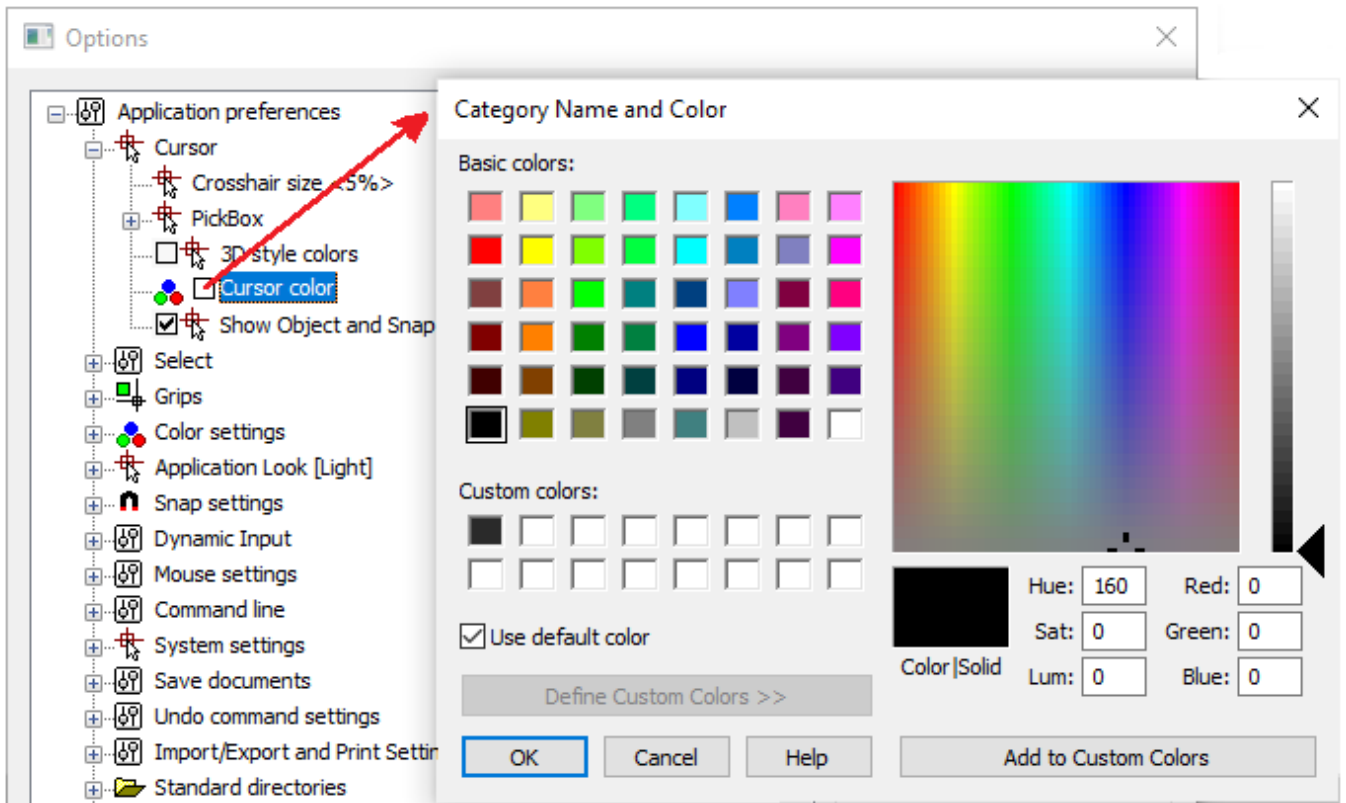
Options

Application preferences
Cursor
Crosshair size <5%>
PickBox
3D style colors
Cursor color
Show Object and Snap
Select
Grips
Color settings
Application Look [Light]
Snap settings
Dynamic Input
Mouse settings
Command line
System settings
Save documents
Undo command settings
Import/Export and Print Settin
Standard directories

Category Name and Color

Basic colors:

Custom colors:

Use default color

Define Custom Colors >>

OK
Cancel
Help

Color|Solid
Hue: 160
Sat: 0
Lum: 0
Red: 0
Green: 0
Blue: 0

Add to Custom Colors